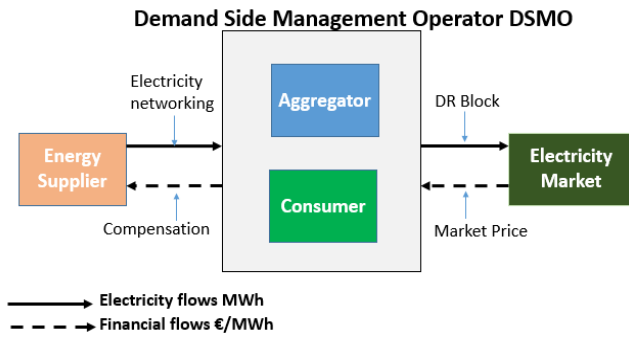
Demand Side Management Operator DSMO

Electricity networking

Aggregator

DR Block

Energy Supplier

Electricity Market

Consumer

Compensation

Market Price

Electricity flows MWh

Financial flows €/MWh